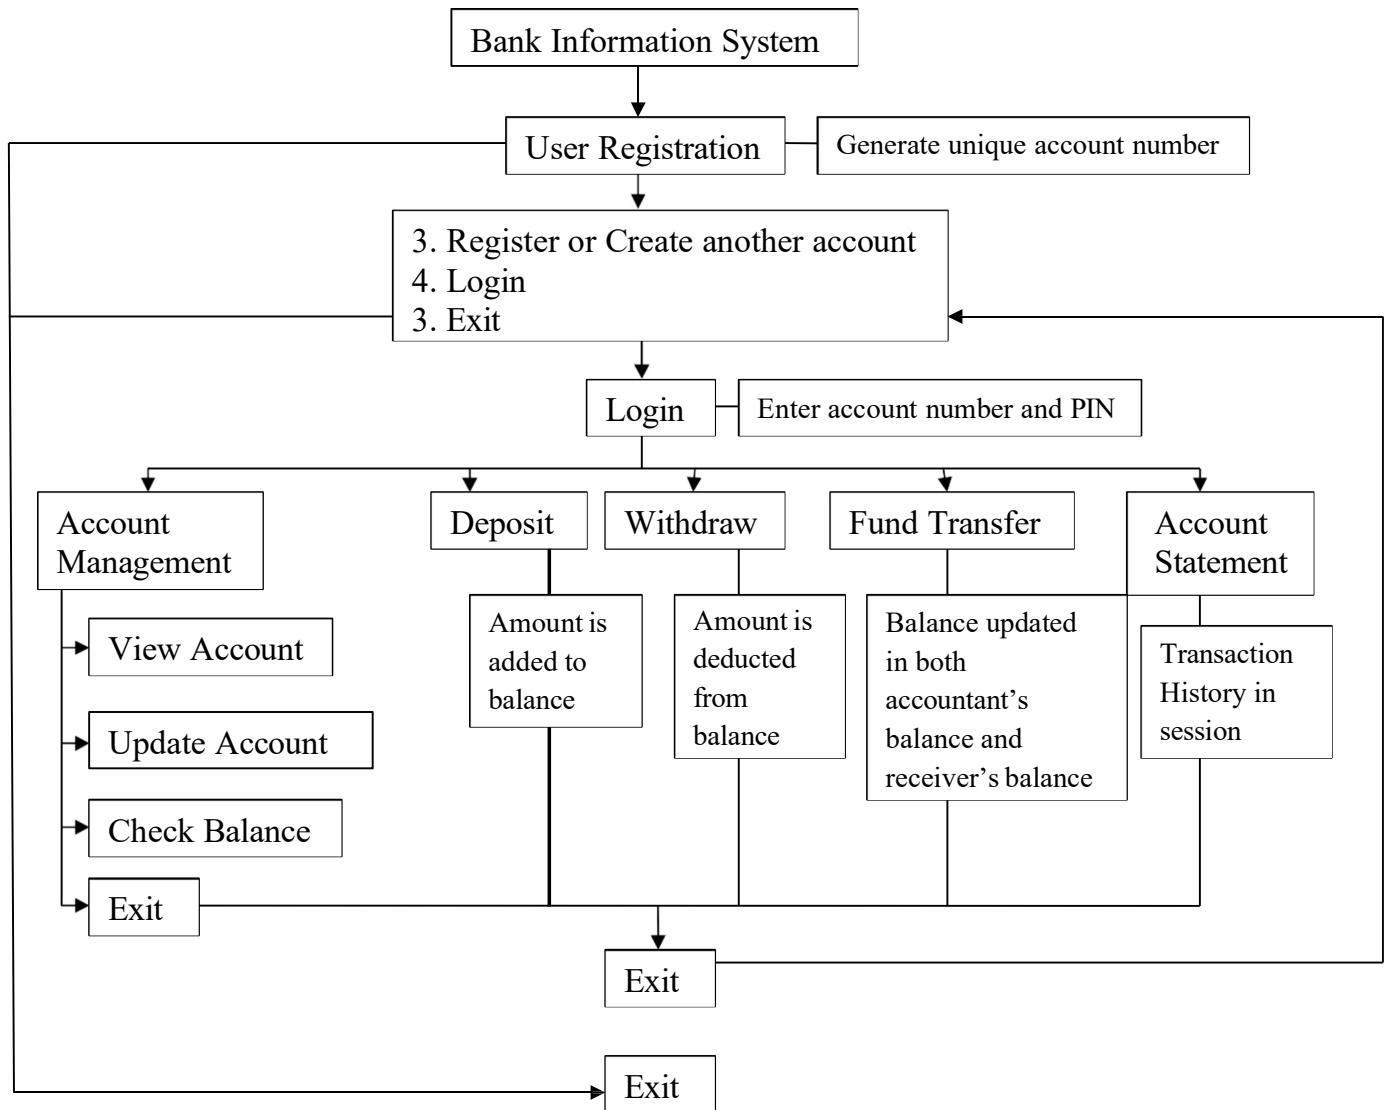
Bank Information System

User Registration

Generate unique account number

3. Register or Create another account
4. Login
3. Exit

Login

Enter account number and PIN

Account Management

Deposit

Withdraw

Fund Transfer

Account Statement

View Account

Update Account

Check Balance

Exit

Amount is added to balance

Amount is deducted from balance

Balance updated in both accountant's balance and receiver's balance

Transaction History in session

Exit

Exit